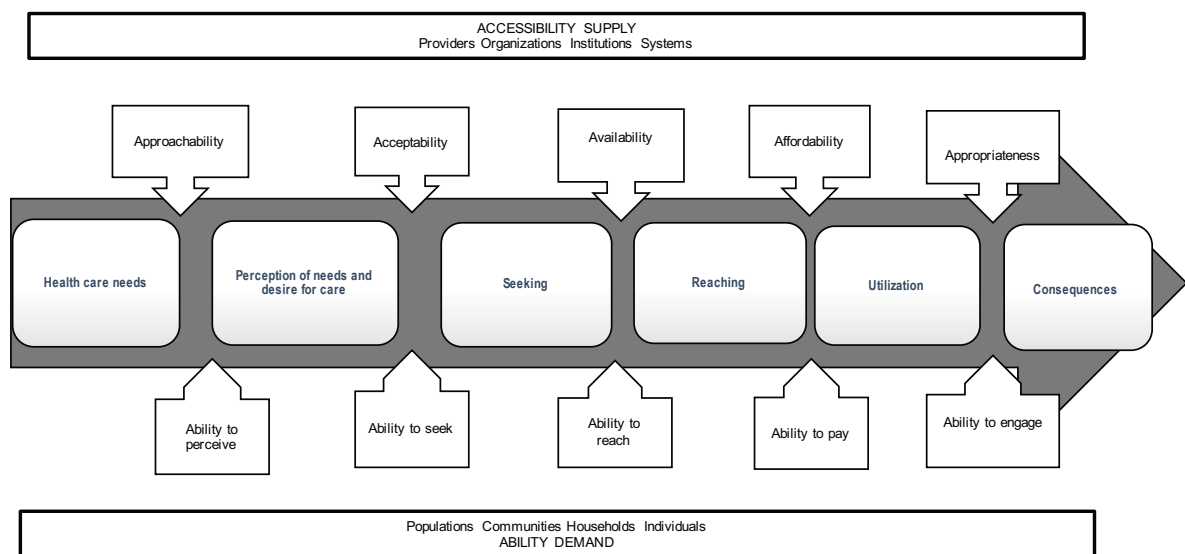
ACCESSIBILITY SUPPLY
Providers Organizations Institutions Systems

Approachability

Acceptability

Availability

Affordability

Appropriateness

Health care needs

Perception of needs and desire for care

Seeking

Reaching

Utilization

Consequences

Ability to perceive

Ability to seek

Ability to reach

Ability to pay

Ability to engage

Populations Communities Households Individuals
ABILITY DEMAND